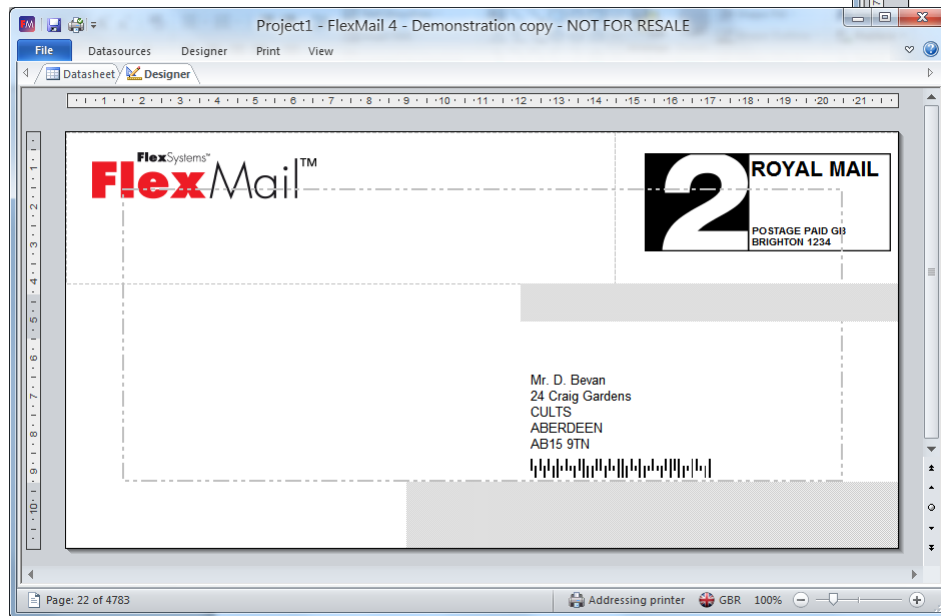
Project1 - FlexMail 4 - Demonstration copy - NOT FOR RESALE

File Datasources Designer Print View

Datasheet Designer

1 2 3 4 5 6 7 8 9 10 11 12 13 14 15 16 17 18 19 20 21

1 2 3 4 5 6 7 8 9 10

FlexSystems™
FlexMail™

2 ROYAL MAIL
POSTAGE PAID GB
BRIGHTON 1234

Mr. D. Bevan
24 Craig Gardens
CULTS
ABERDEEN
AB15 9TN

Page: 22 of 4783 Addressing printer GBR 100%